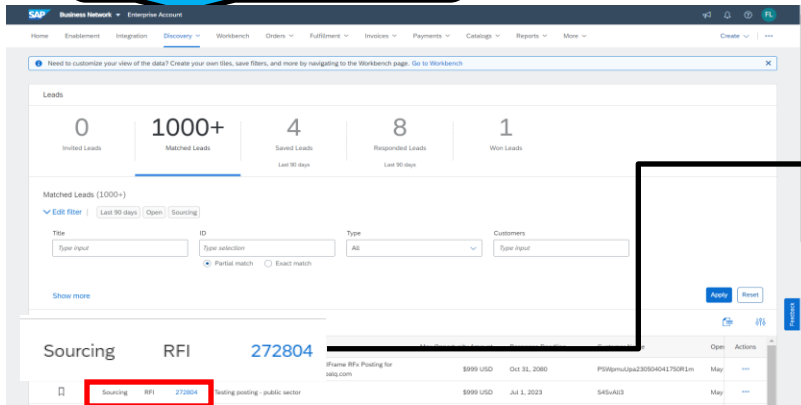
SAP Business Network ▾ Enterprise Account

FL

Home Enablement Integration Discovery ▾ Workbench Orders ▾ Fulfillment ▾ Invoices ▾ Payments ▾ Catalogs ▾ Reports ▾ More ▾ Create ▾

Need to customize your view of the data? Create your own tiles, save filters, and more by navigating to the Workbench page. Go to Workbench

Leads

0 Invited Leads

1000+ Matched Leads

4 Saved Leads Last 90 days

8 Responded Leads Last 90 days

1 Won Leads

Matched Leads (1000+)

Edit filter | Last 90 days Open Sourcing

Title
Type input

ID
Type selection
Partial match Exact match

Type
All

Customers
Type input

Show more

Apply Reset

Feedback

Sourcing RFI 272804

May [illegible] Amount Response Deadline Quote Ref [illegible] Ope Actions

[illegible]Frame RFx Posting for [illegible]saiq.com $999 USD Oct 31, 2080 PSWpmuUpa230504041750R1m May ···

Sourcing RFI 272804 Testing posting - public sector $999 USD Jul 1, 2023 S4SvAll3 May ···